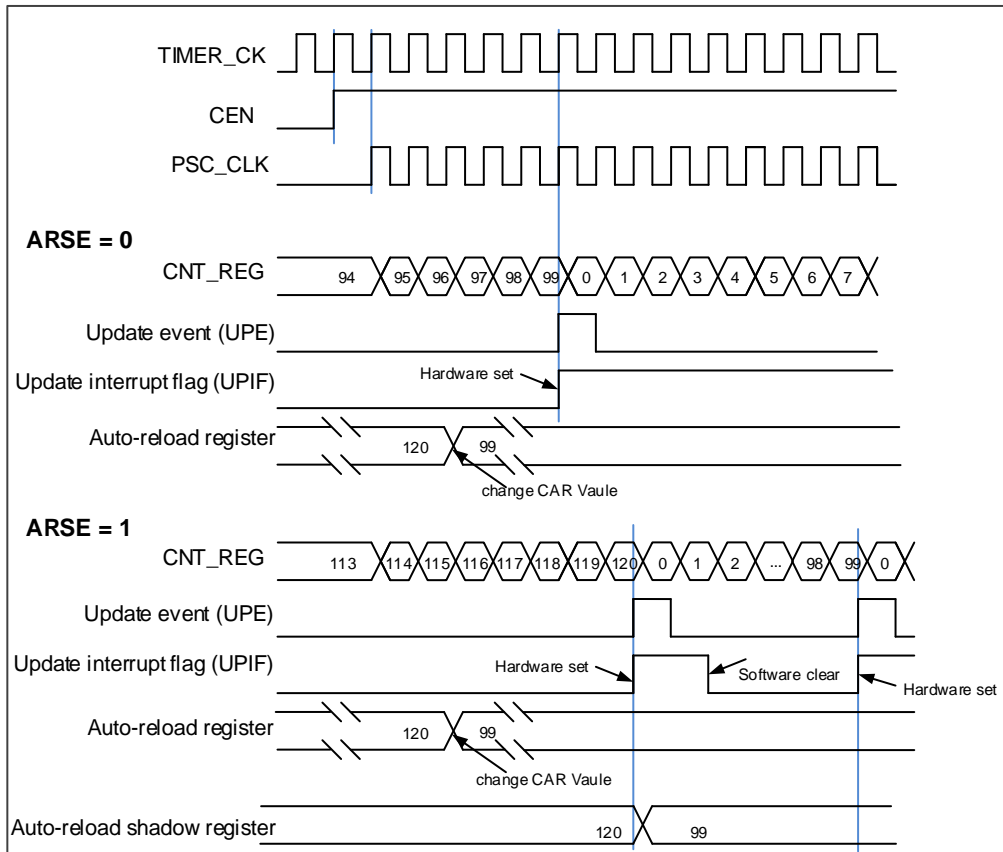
TIMER_CK
CEN
PSC_CLK

ARSE = 0
CNT_REG
94 95 96 97 98 99 0 1 2 3 4 5 6 7
Update event (UPE)
Update interrupt flag (UPIF)
Hardware set
Auto-reload register
120 99
change CAR Vaule

ARSE = 1
CNT_REG
113 114 115 116 117 118 119 120 0 1 2 ... 98 99 0
Update event (UPE)
Update interrupt flag (UPIF)
Hardware set
Software clear
Hardware set
Auto-reload register
120 99
change CAR Vaule
Auto-reload shadow register
120 99